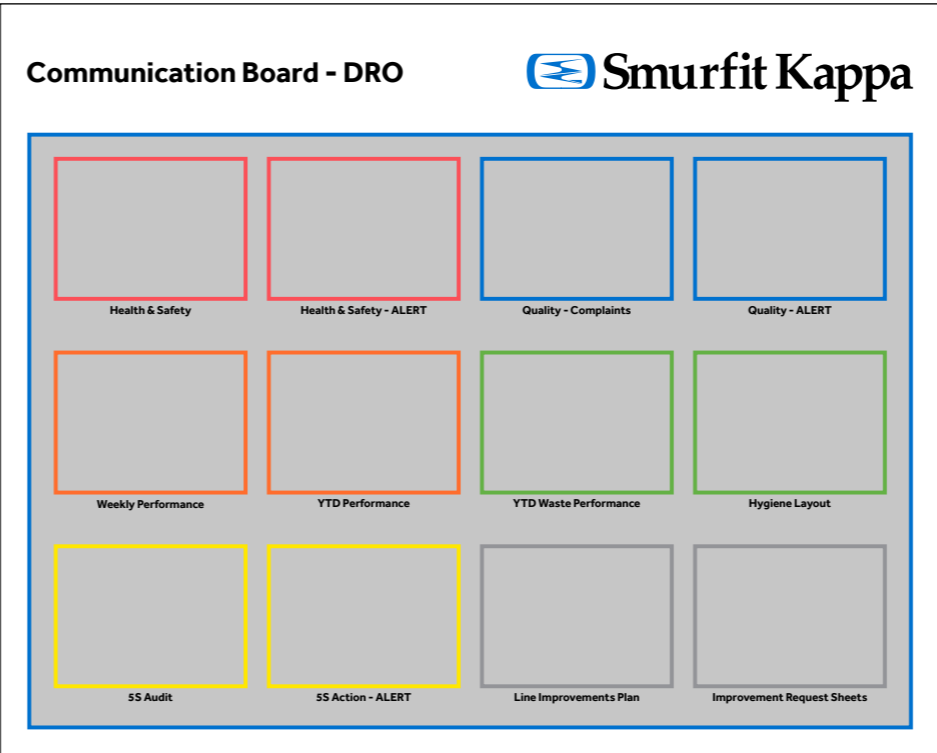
Communication Board - DRO

Smurfit Kappa

Health & Safety

Health & Safety - ALERT

Quality - Complaints

Quality - ALERT

Weekly Performance

YTD Performance

YTD Waste Performance

Hygiene Layout

5S Audit

5S Action - ALERT

Line Improvements Plan

Improvement Request Sheets